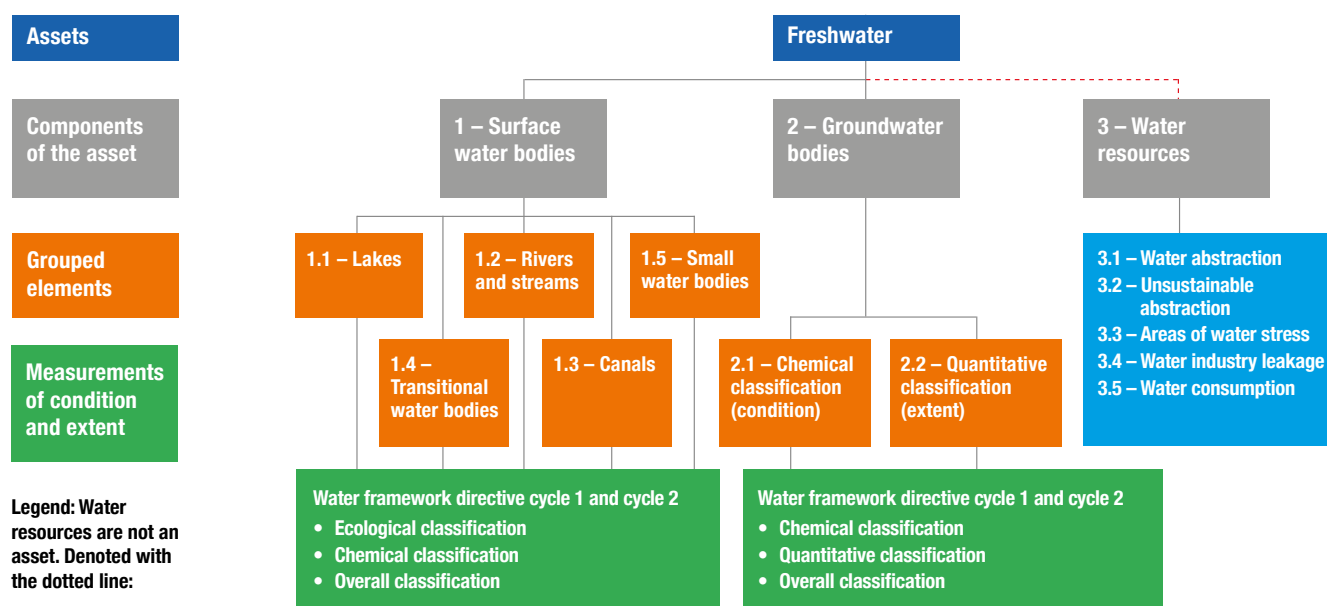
Assets

Freshwater

Components of the asset

1 – Surface water bodies

2 – Groundwater bodies

3 – Water resources

Grouped elements

1.1 – Lakes

1.2 – Rivers and streams

1.5 – Small water bodies

3.1 – Water abstraction
3.2 – Unsustainable abstraction
3.3 – Areas of water stress
3.4 – Water industry leakage
3.5 – Water consumption

Measurements of condition and extent

1.4 – Transitional water bodies

1.3 – Canals

2.1 – Chemical classification (condition)

2.2 – Quantitative classification (extent)

Legend: Water resources are not an asset. Denoted with the dotted line:

Water framework directive cycle 1 and cycle 2
• Ecological classification
• Chemical classification
• Overall classification

Water framework directive cycle 1 and cycle 2
• Chemical classification
• Quantitative classification
• Overall classification